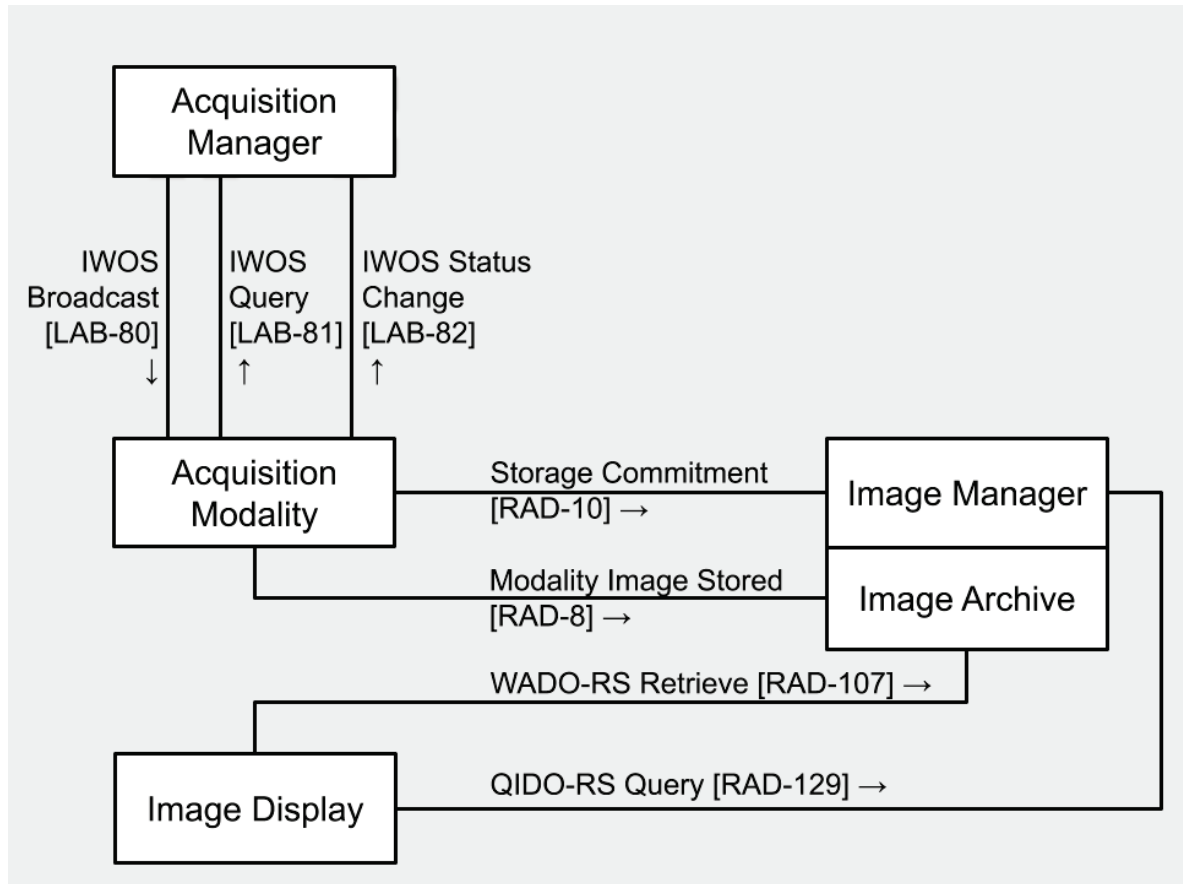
Acquisition Manager

IWOS Broadcast [LAB-80] ↓

IWOS Query [LAB-81] ↑

IWOS Status Change [LAB-82] ↑

Acquisition Modality

Storage Commitment [RAD-10] →

Image Manager

Modality Image Stored [RAD-8] →

Image Archive

WADO-RS Retrieve [RAD-107] →

Image Display

QIDO-RS Query [RAD-129] →